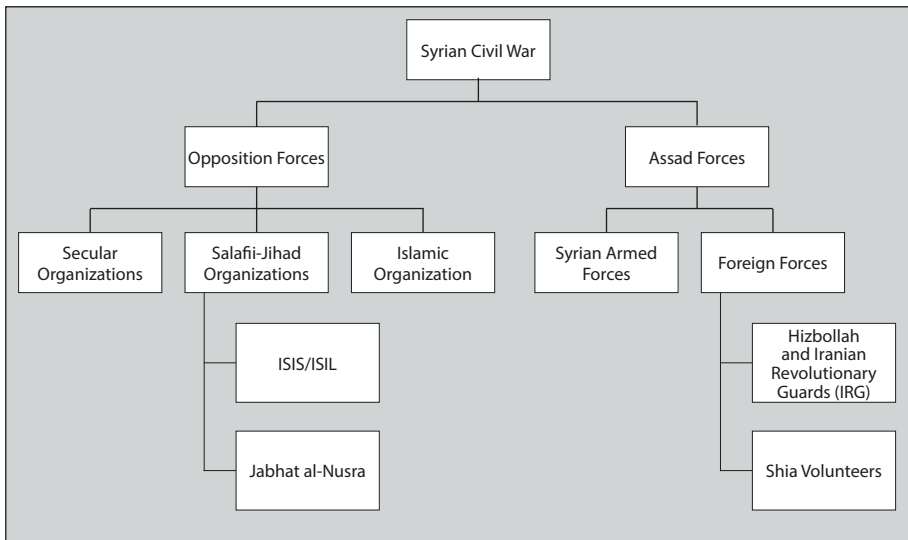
Syrian Civil War

Opposition Forces

Assad Forces

Secular Organizations

Salafii-Jihad Organizations

Islamic Organization

Syrian Armed Forces

Foreign Forces

ISIS/ISIL

Jabhat al-Nusra

Hizbollah and Iranian Revolutionary Guards (IRG)

Shia Volunteers